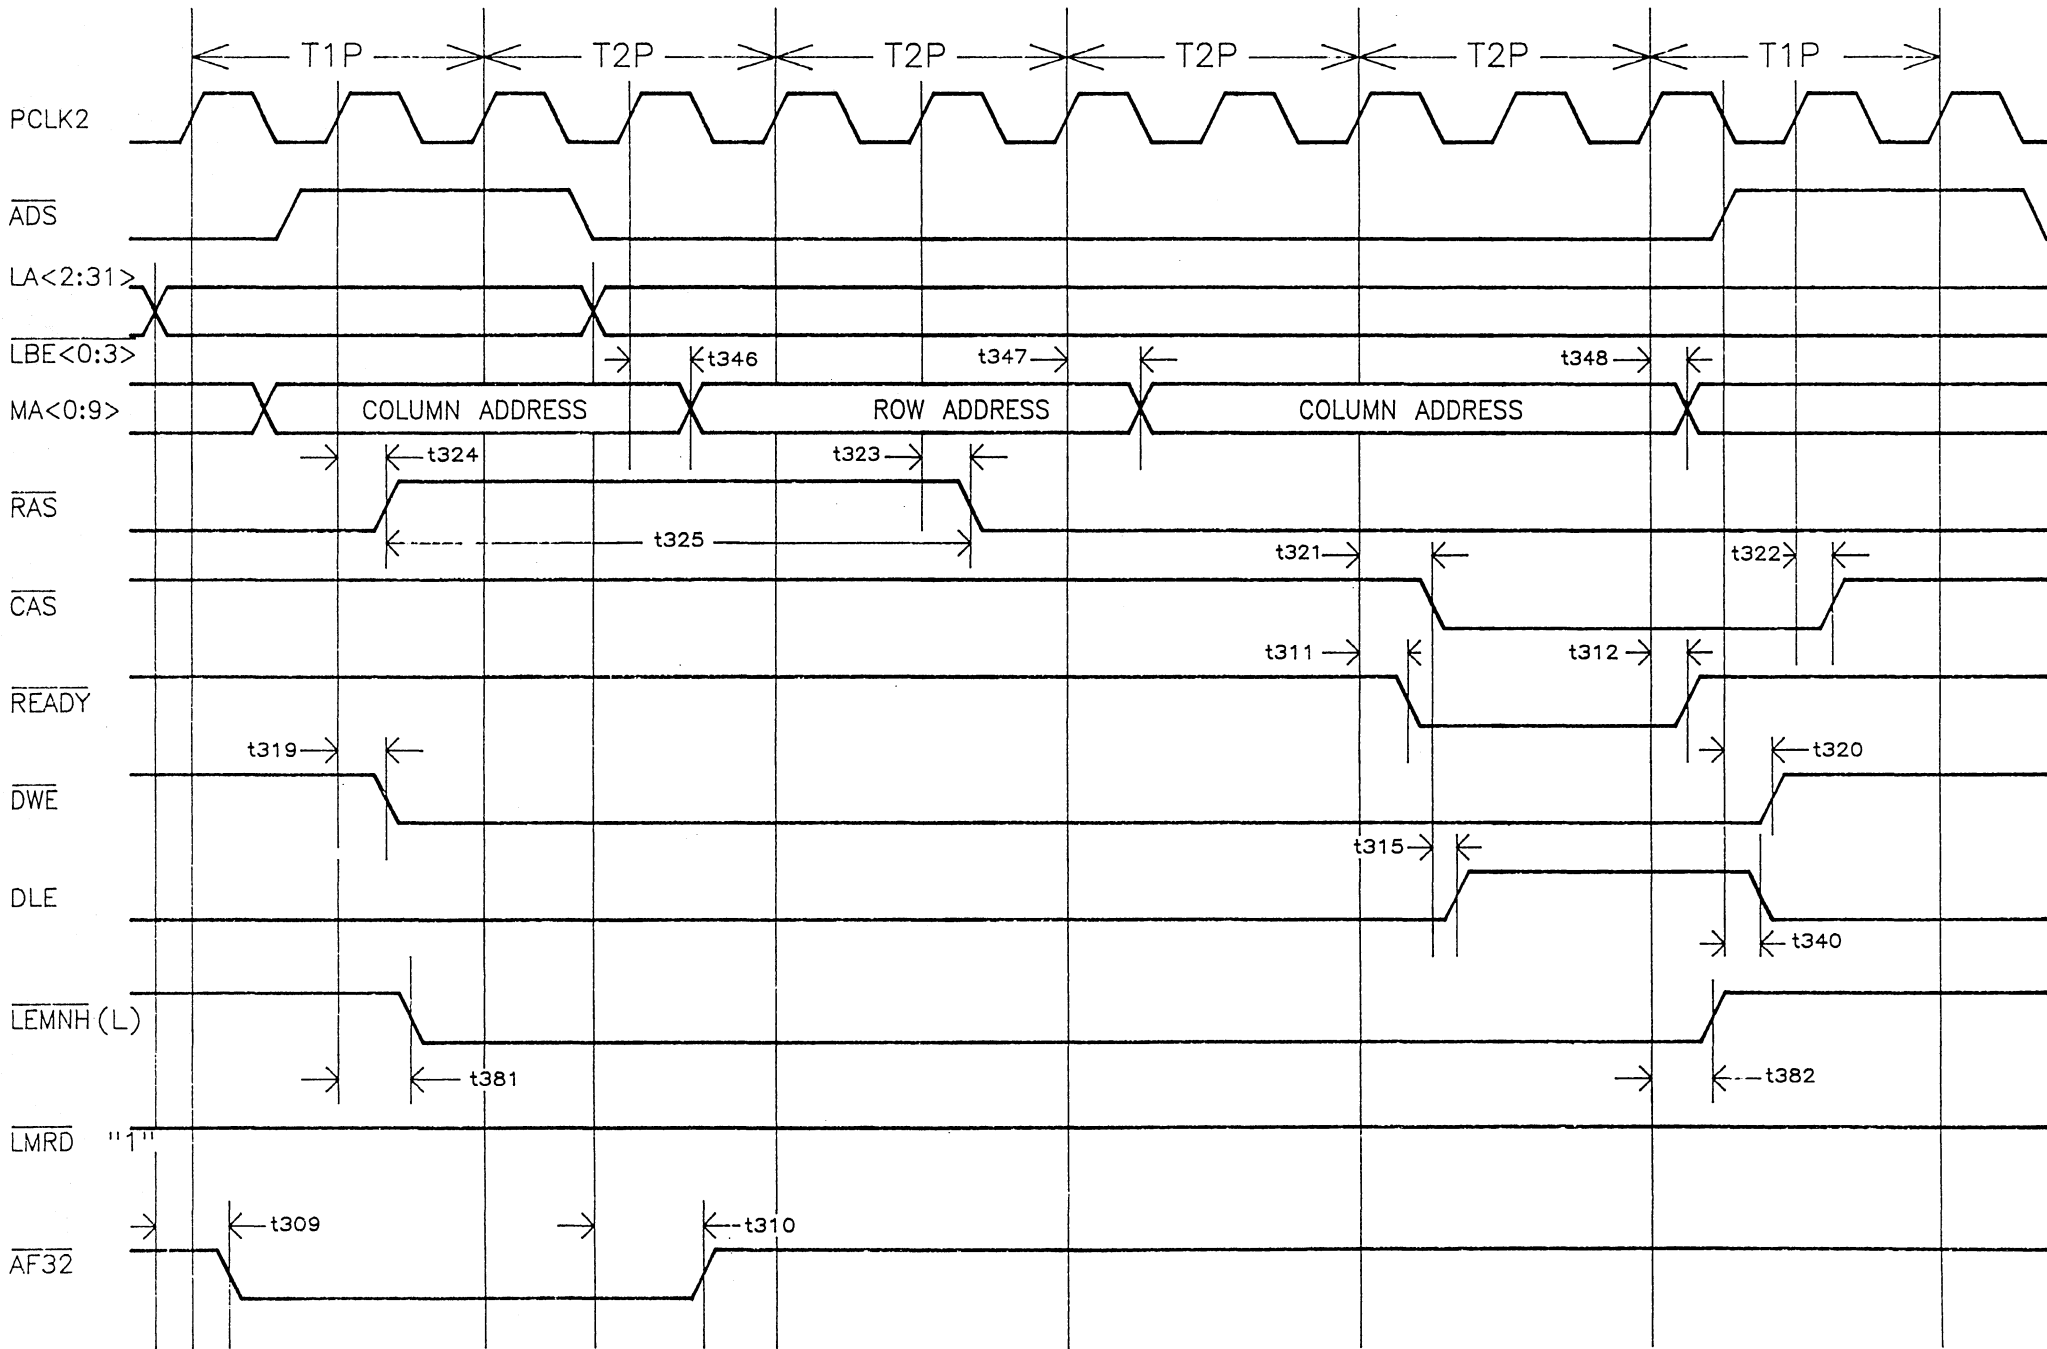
T1P T2P T2P T2P T2P T1P

PCLK2

$\overline{ADS}$

LA<2:31>

$\overline{LBE}$<0:3>

t346 t347 t348

MA<0:9>

COLUMN ADDRESS ROW ADDRESS COLUMN ADDRESS

t324 t323

$\overline{RAS}$

t325

t321 t322

$\overline{CAS}$

t311 t312

$\overline{READY}$

t319 t320

$\overline{DWE}$

t315

DLE

t340

$\overline{LEMNH}$ (L)

t381 t382

$\overline{LMRD}$ "1"

t309 t310

$\overline{AF32}$